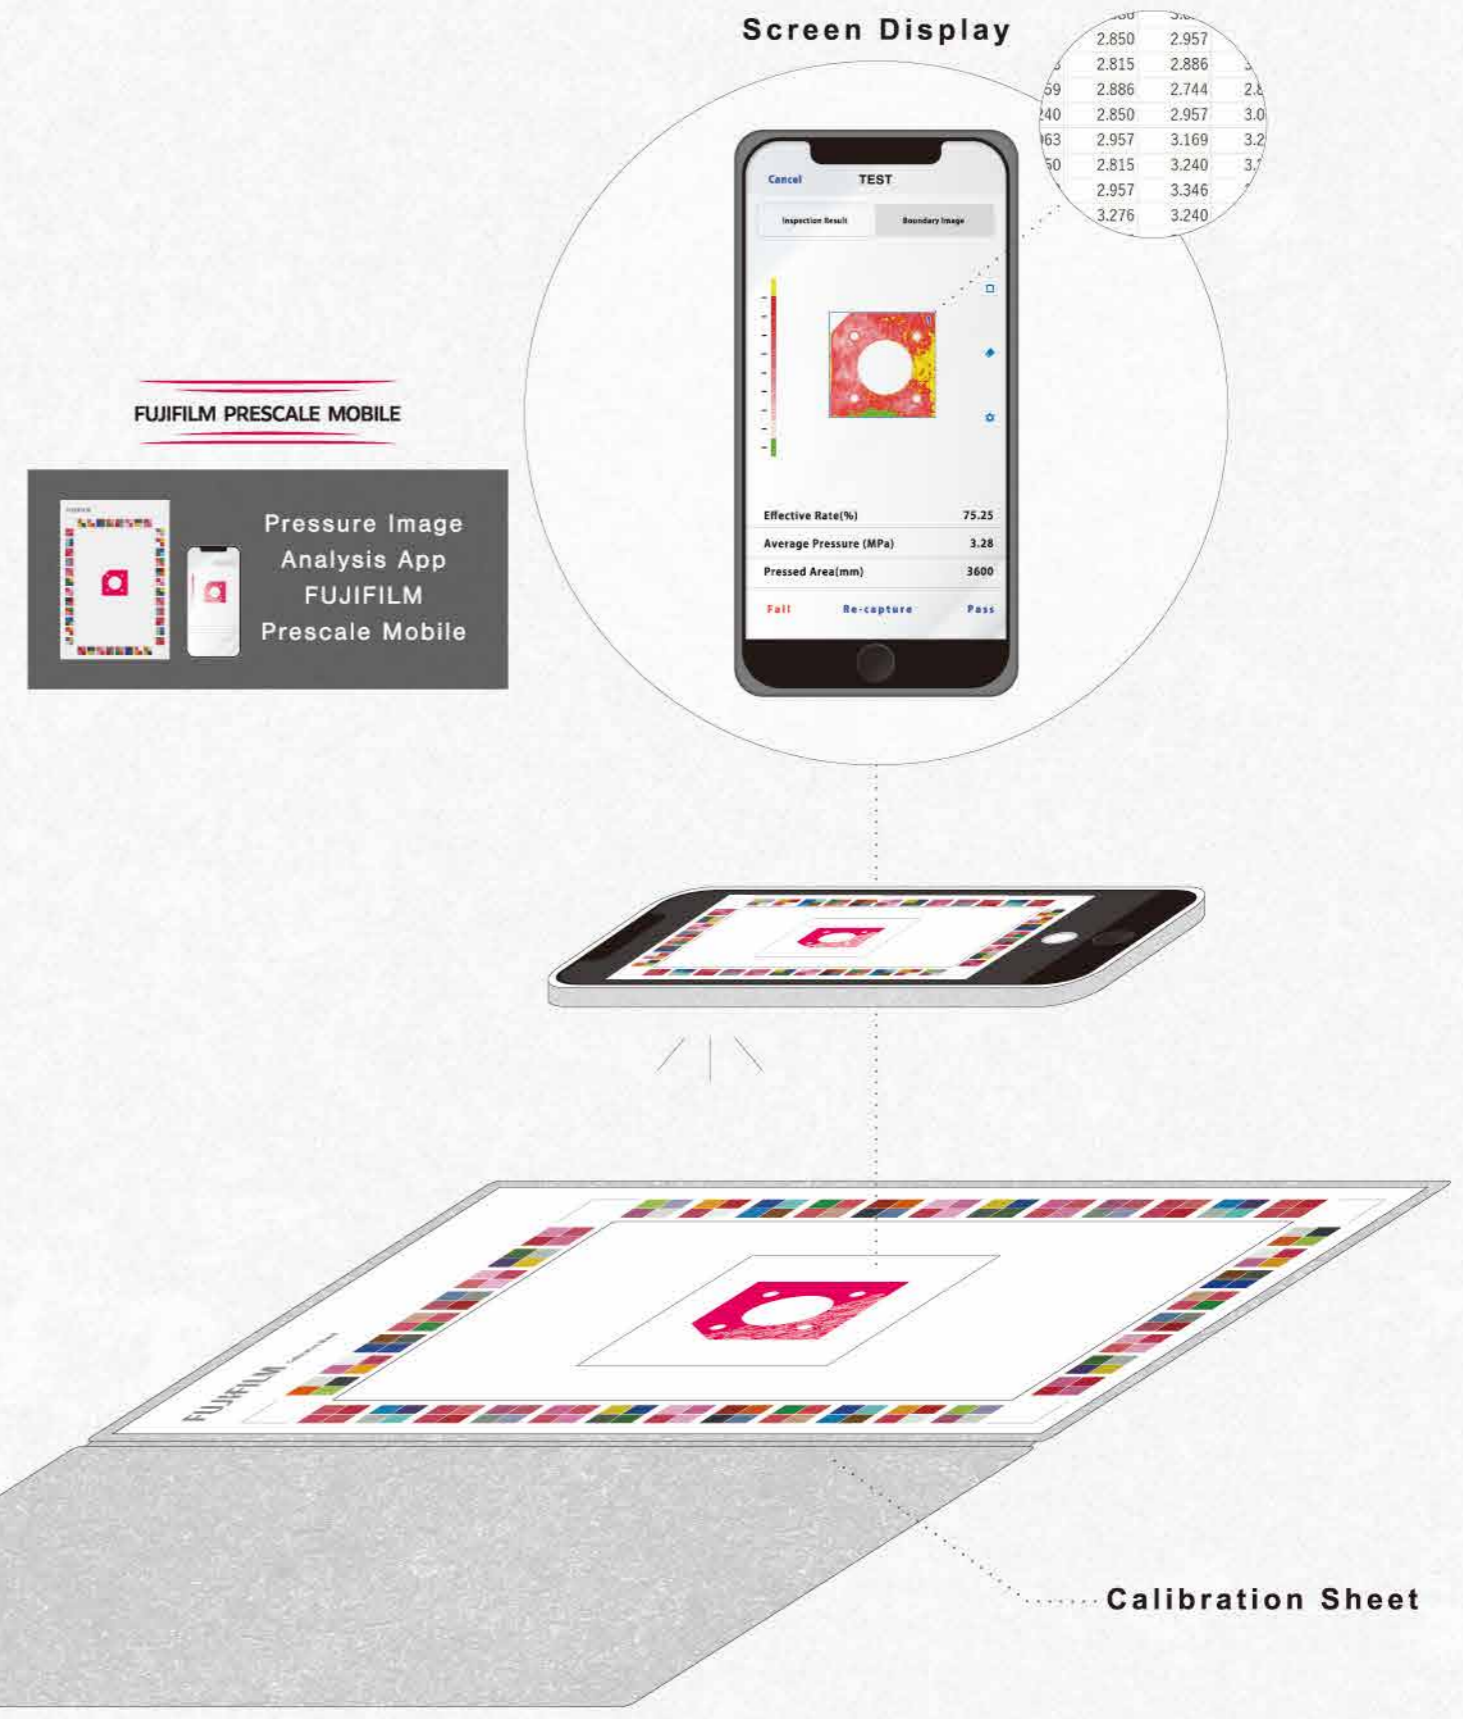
Screen Display

| | 2.850 | 2.957 | |
|---|---|---|---|
| | 2.815 | 2.886 | |
| 59 | 2.886 | 2.744 | 2.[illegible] |
| 40 | 2.850 | 2.957 | 3.0 |
| 63 | 2.957 | 3.169 | 3.2 |
| 50 | 2.815 | 3.240 | 3.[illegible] |
| | 2.957 | 3.346 | |
| | 3.276 | 3.240 | |

Cancel TEST

Inspection Result Boundary Image

Effective Rate(%) 75.25

Average Pressure (MPa) 3.28

Pressed Area(mm) 3600

Fail Re-capture Pass

FUJIFILM PRESCALE MOBILE

Pressure Image Analysis App FUJIFILM Prescale Mobile

FUJIFILM

Calibration Sheet